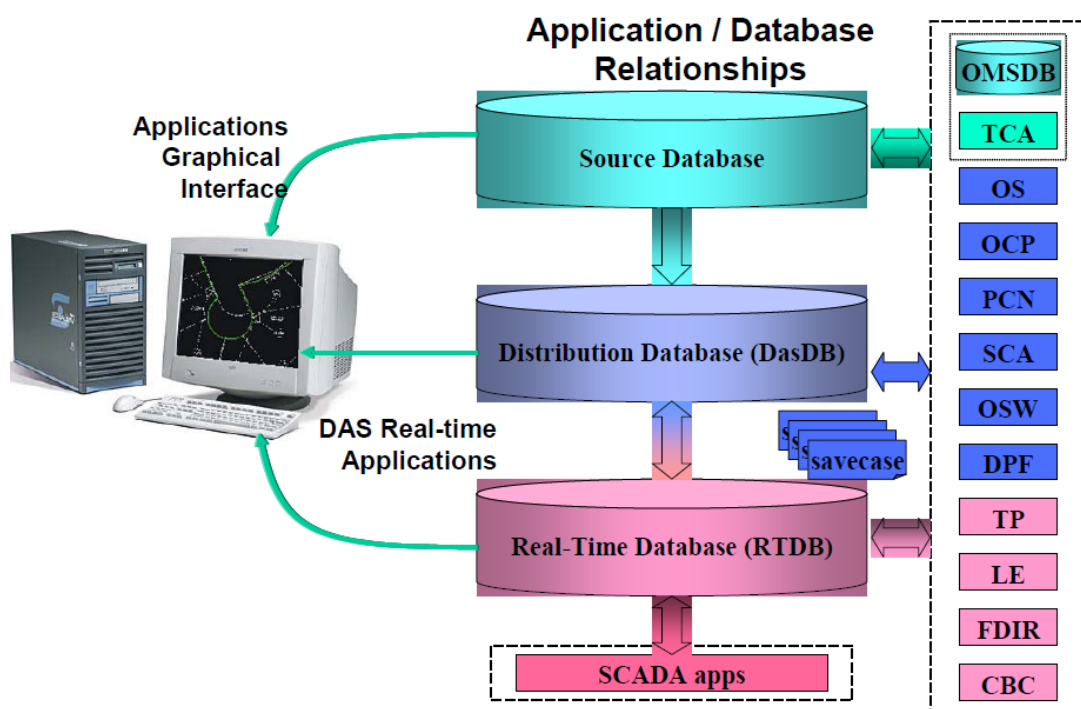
Application / Database Relationships

Applications Graphical Interface

Source Database

Distribution Database (DasDB)

DAS Real-time Applications

savecase

Real-Time Database (RTDB)

SCADA apps

OMSDB

TCA

OS

OCP

PCN

SCA

OSW

DPF

TP

LE

FDIR

CBC